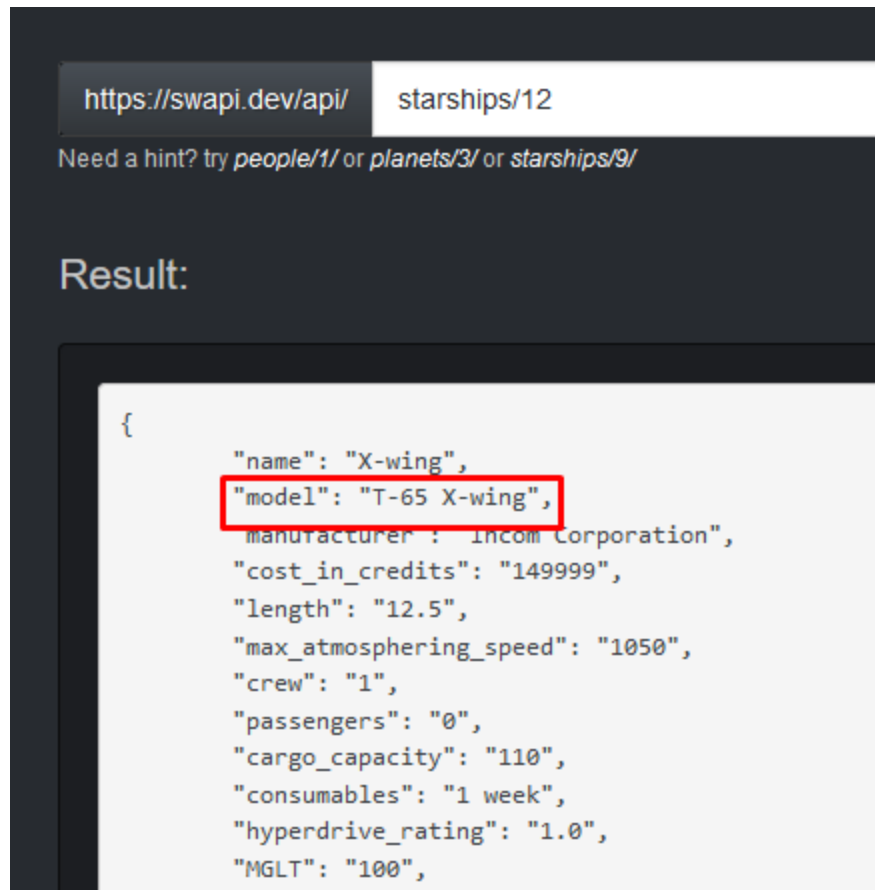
https://swapi.dev/api/ starships/12

Need a hint? try people/1/ or planets/3/ or starships/9/

Result:

```
{
	"name": "X-wing",
	"model": "T-65 X-wing",
	"manufacturer": "Incom Corporation",
	"cost_in_credits": "149999",
	"length": "12.5",
	"max_atmosphering_speed": "1050",
	"crew": "1",
	"passengers": "0",
	"cargo_capacity": "110",
	"consumables": "1 week",
	"hyperdrive_rating": "1.0",
	"MGLT": "100",
```